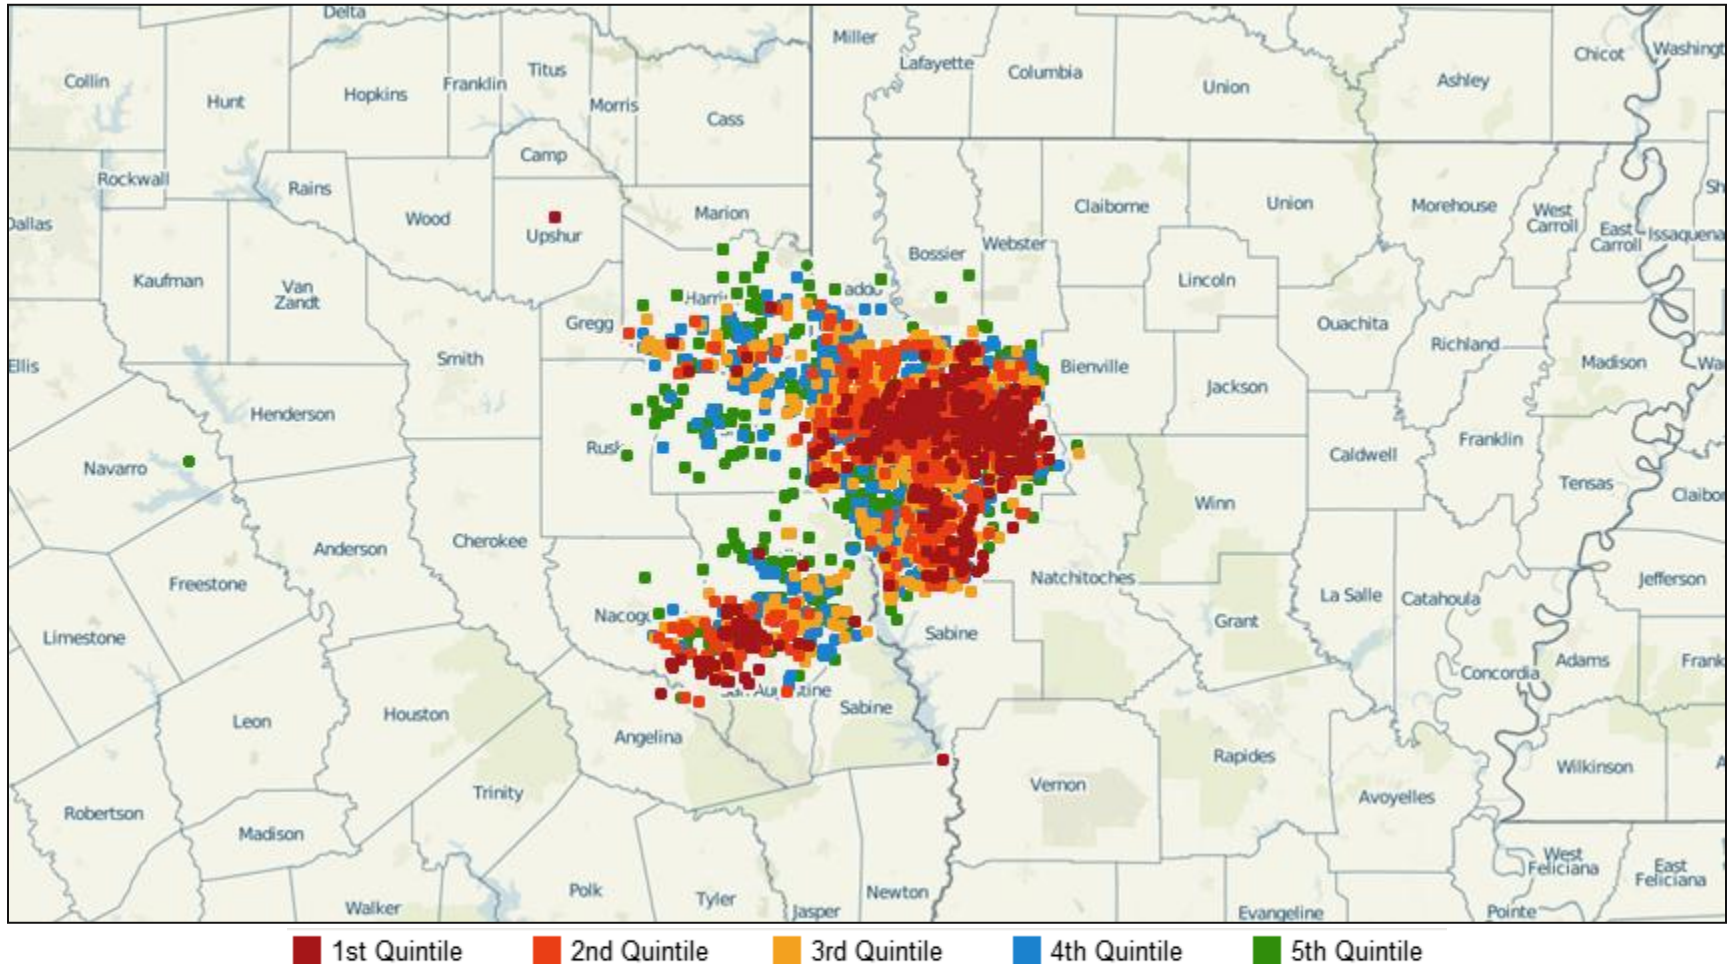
Delta
Miller
Lafayette
Columbia
Union
Chicot
Washingt
Ashley
Collin
Hunt
Hopkins
Franklin
Titus
Morris
Cass
Camp
Rockwall
Rains
Wood
Upshur
Marion
Dallas
Claiborne
Union
Morehouse
West Carroll
East Carroll
Issaquena
Sh
Bossier
Webster
Lincoln
Kaufman
Van Zandt
Harri
ado
Gregg
Ouachita
Richland
Madison
Wa
Ellis
Smith
Bienville
Jackson
Henderson
Rusk
Franklin
Caldwell
Navarro
Tensas
Claibor
Winn
Anderson
Cherokee
Natchitoches
Freestone
La Salle
Catahoula
Jefferson
Nacog
Grant
Sabine
Limestone
Adams
Frank
Concordia
Aug tine
Sabine
Leon
Houston
Angelina
Rapides
Vernon
Wilkinson
Trinity
Avoyelles
Robertson
Madison
West Feliciana
East Feliciana
Polk
Tyler
Newton
Walker
Jasper
Evangeline
Pointe
1st Quintile
2nd Quintile
3rd Quintile
4th Quintile
5th Quintile